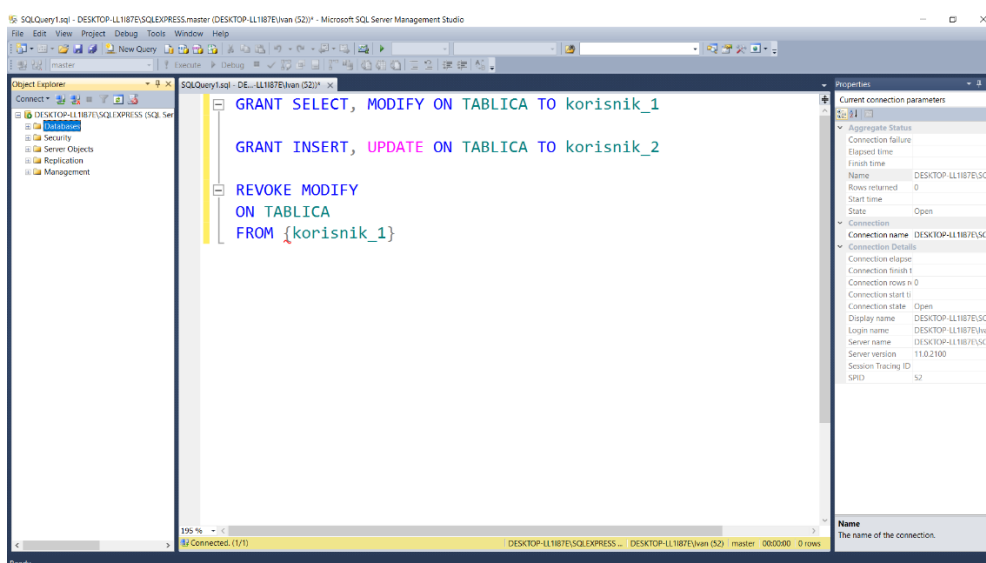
SQLQuery1.sql - DESKTOP-LL1I87E\SQLEXPRESS.master (DESKTOP-LL1I87E\Ivan (52))* - Microsoft SQL Server Management Studio

File Edit View Project Debug Tools Window Help

New Query

master

Execute Debug

Object Explorer

Connect

DESKTOP-LL1I87E\SQLEXPRESS (SQL Ser
Databases
Security
Server Objects
Replication
Management

SQLQuery1.sql - DE...-LL1I87E\Ivan (52))*

GRANT SELECT, MODIFY ON TABLICA TO korisnik_1

GRANT INSERT, UPDATE ON TABLICA TO korisnik_2

REVOKE MODIFY
ON TABLICA
FROM {korisnik_1}

195 %

Connected. (1/1)

DESKTOP-LL1I87E\SQLEXPRESS ... | DESKTOP-LL1I87E\Ivan (52) | master | 00:00:00 | 0 rows

Properties

Current connection parameters

Aggregate Status
Connection failure
Elapsed time
Finish time
Name | DESKTOP-LL1I87E\SC
Rows returned | 0
Start time
State | Open
Connection
Connection name | DESKTOP-LL1I87E\SC
Connection Details
Connection elapse
Connection finish t
Connection rows r | 0
Connection start ti
Connection state | Open
Display name | DESKTOP-LL1I87E\SC
Login name | DESKTOP-LL1I87E\Iva
Server name | DESKTOP-LL1I87E\SC
Server version | 11.0.2100
Session Tracing ID
SPID | 52

Name
The name of the connection.

Ready